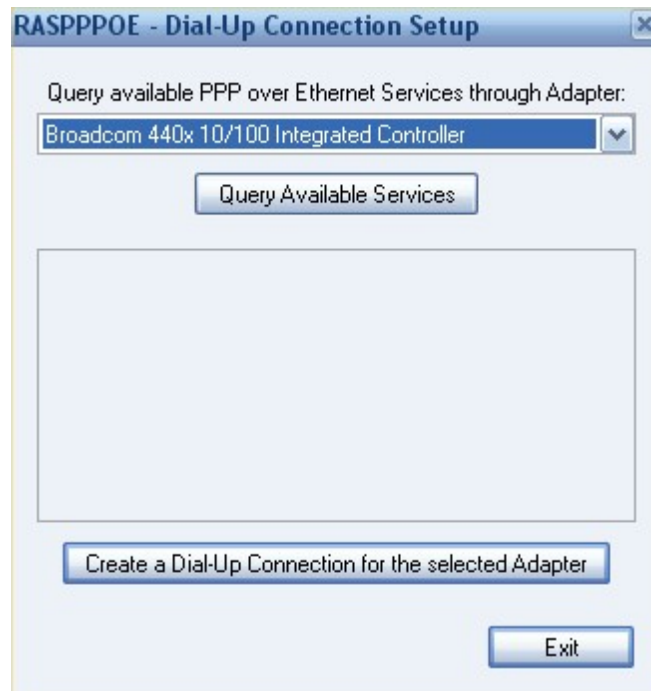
RASPPPOE - Dial-Up Connection Setup

Query available PPP over Ethernet Services through Adapter:

Broadcom 440x 10/100 Integrated Controller

Query Available Services

Create a Dial-Up Connection for the selected Adapter

Exit